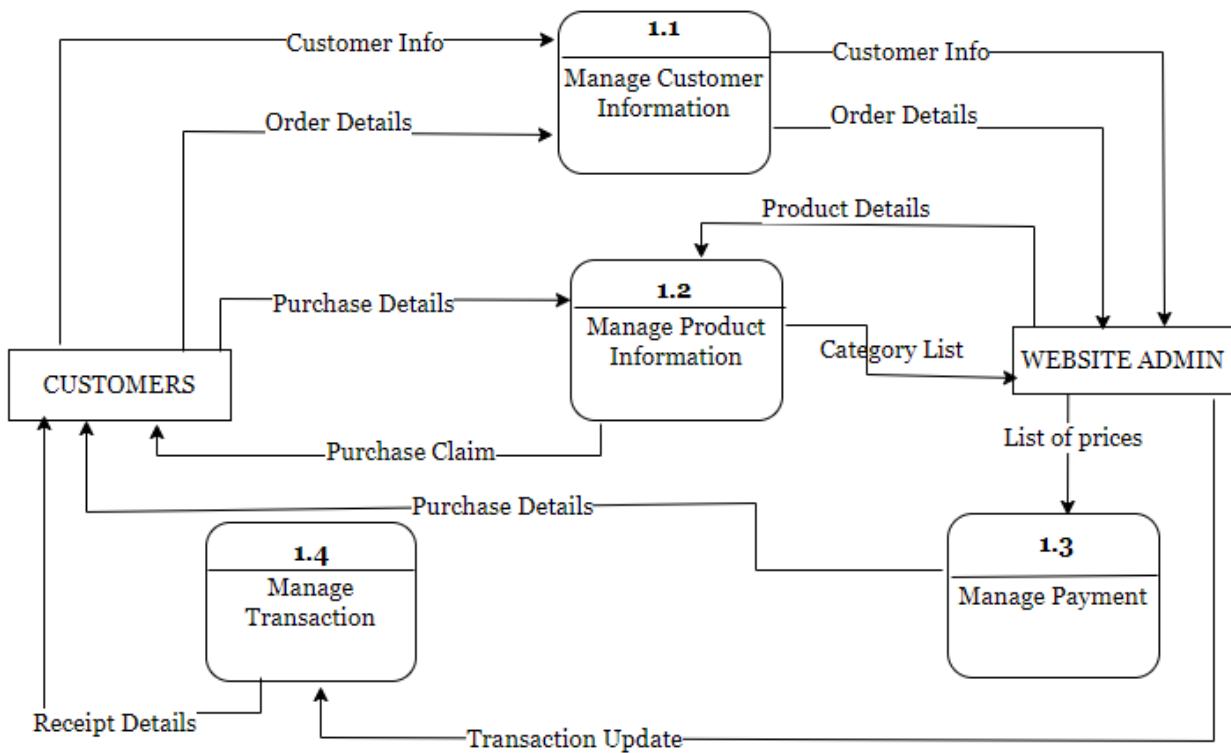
Customer Info

1.1
Manage Customer Information

Customer Info

Order Details

Order Details

Product Details

Purchase Details

1.2
Manage Product Information

Category List

CUSTOMERS

WEBSITE ADMIN

List of prices

Purchase Claim

Purchase Details

1.4
Manage Transaction

1.3
Manage Payment

Receipt Details

Transaction Update